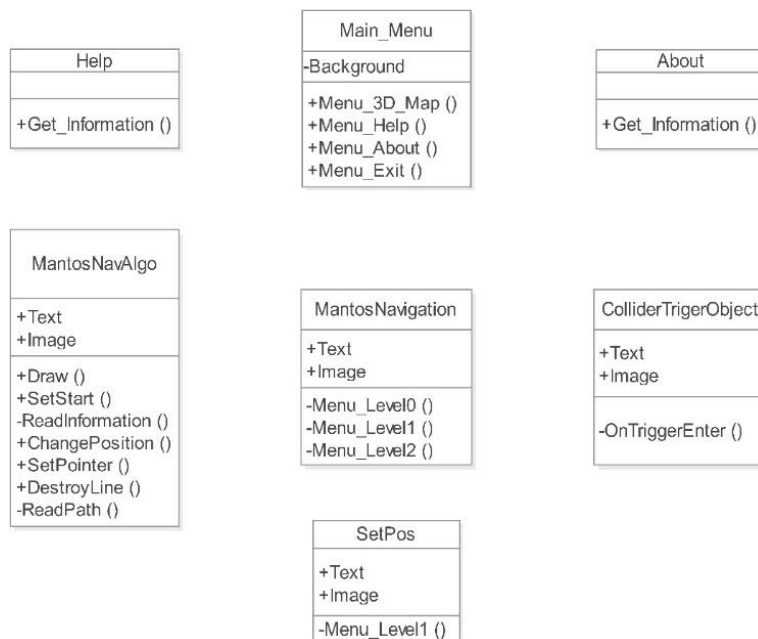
Help

+Get_Information ()

Main_Menu

-Background

+Menu_3D_Map ()
+Menu_Help ()
+Menu_About ()
+Menu_Exit ()

About

+Get_Information ()

MantosNavAlgo

+Text
+Image

+Draw ()
+SetStart ()
-ReadInformation ()
+ChangePosition ()
+SetPointer ()
+DestroyLine ()
-ReadPath ()

MantosNavigation

+Text
+Image

-Menu_Level0 ()
-Menu_Level1 ()
-Menu_Level2 ()

ColliderTrigerObject

+Text
+Image

-OnTriggerEnter ()

SetPos

+Text
+Image

-Menu_Level1 ()